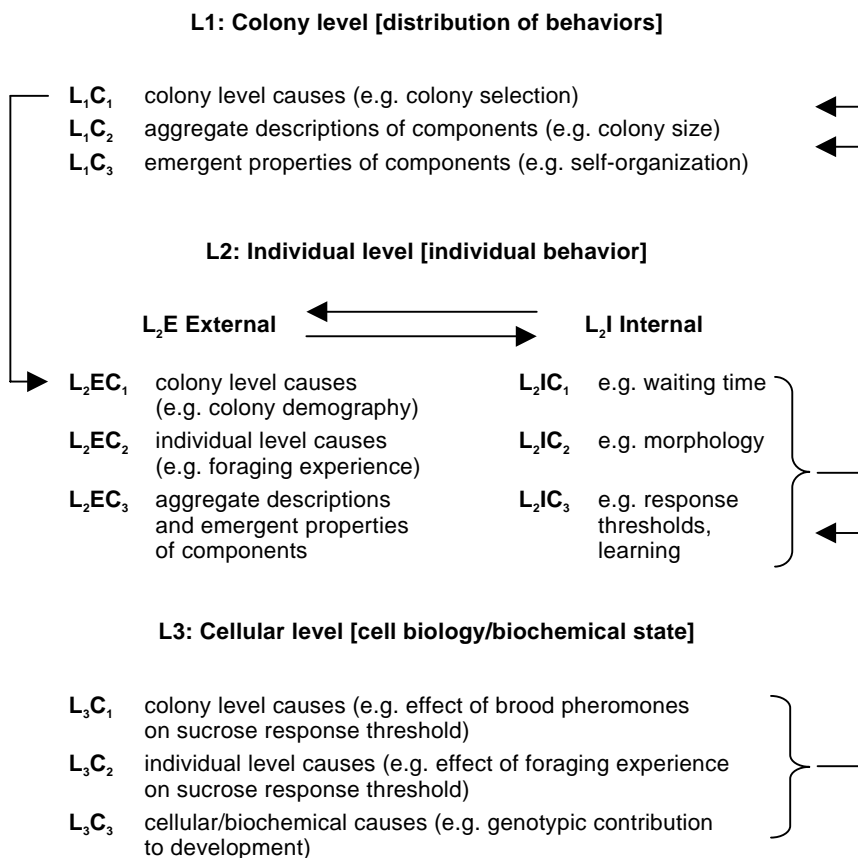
L1: Colony level [distribution of behaviors]

$L_1C_1$ colony level causes (e.g. colony selection)
$L_1C_2$ aggregate descriptions of components (e.g. colony size)
$L_1C_3$ emergent properties of components (e.g. self-organization)

L2: Individual level [individual behavior]

$L_2E$ External

$L_2I$ Internal

$L_2EC_1$ colony level causes (e.g. colony demography)
$L_2EC_2$ individual level causes (e.g. foraging experience)
$L_2EC_3$ aggregate descriptions and emergent properties of components

$L_2IC_1$ e.g. waiting time
$L_2IC_2$ e.g. morphology
$L_2IC_3$ e.g. response thresholds, learning

L3: Cellular level [cell biology/biochemical state]

$L_3C_1$ colony level causes (e.g. effect of brood pheromones on sucrose response threshold)
$L_3C_2$ individual level causes (e.g. effect of foraging experience on sucrose response threshold)
$L_3C_3$ cellular/biochemical causes (e.g. genotypic contribution to development)